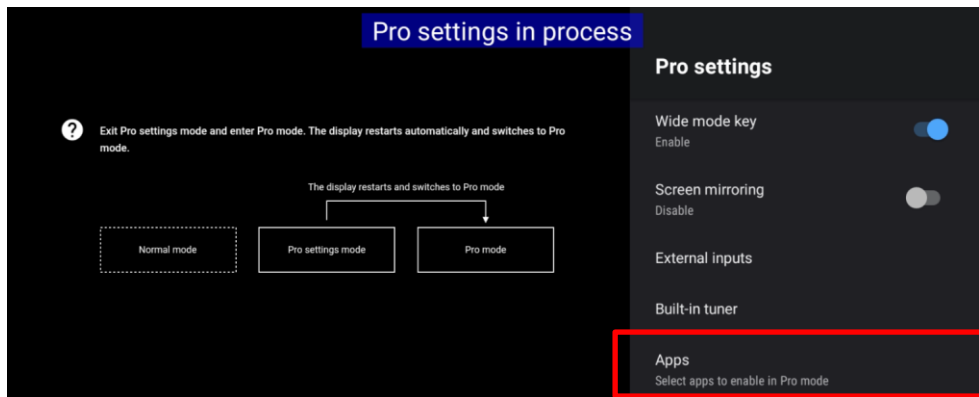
Pro settings in process

?

Exit Pro settings mode and enter Pro mode. The display restarts automatically and switches to Pro mode.

The display restarts and switches to Pro mode

Normal mode

Pro settings mode

Pro mode

Pro settings

Wide mode key
Enable

Screen mirroring
Disable

External inputs

Built-in tuner

Apps
Select apps to enable in Pro mode